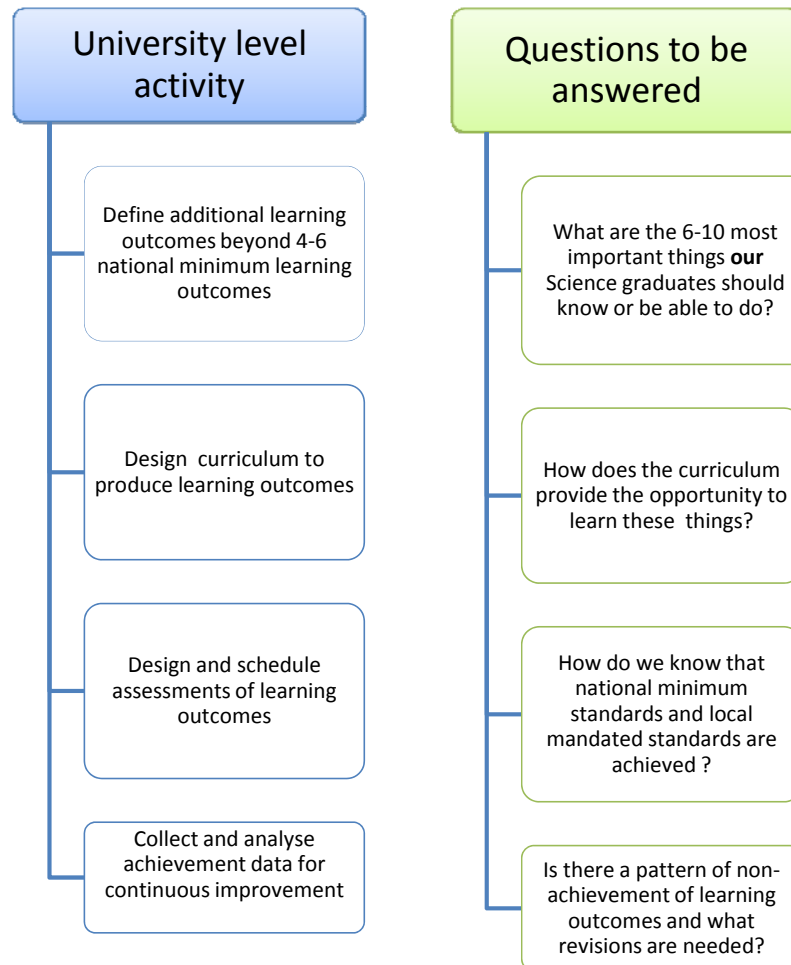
University level activity

Define additional learning outcomes beyond 4-6 national minimum learning outcomes

Design curriculum to produce learning outcomes

Design and schedule assessments of learning outcomes

Collect and analyse achievement data for continuous improvement

Questions to be answered

What are the 6-10 most important things **our** Science graduates should know or be able to do?

How does the curriculum provide the opportunity to learn these things?

How do we know that national minimum standards and local mandated standards are achieved ?

Is there a pattern of non-achievement of learning outcomes and what revisions are needed?